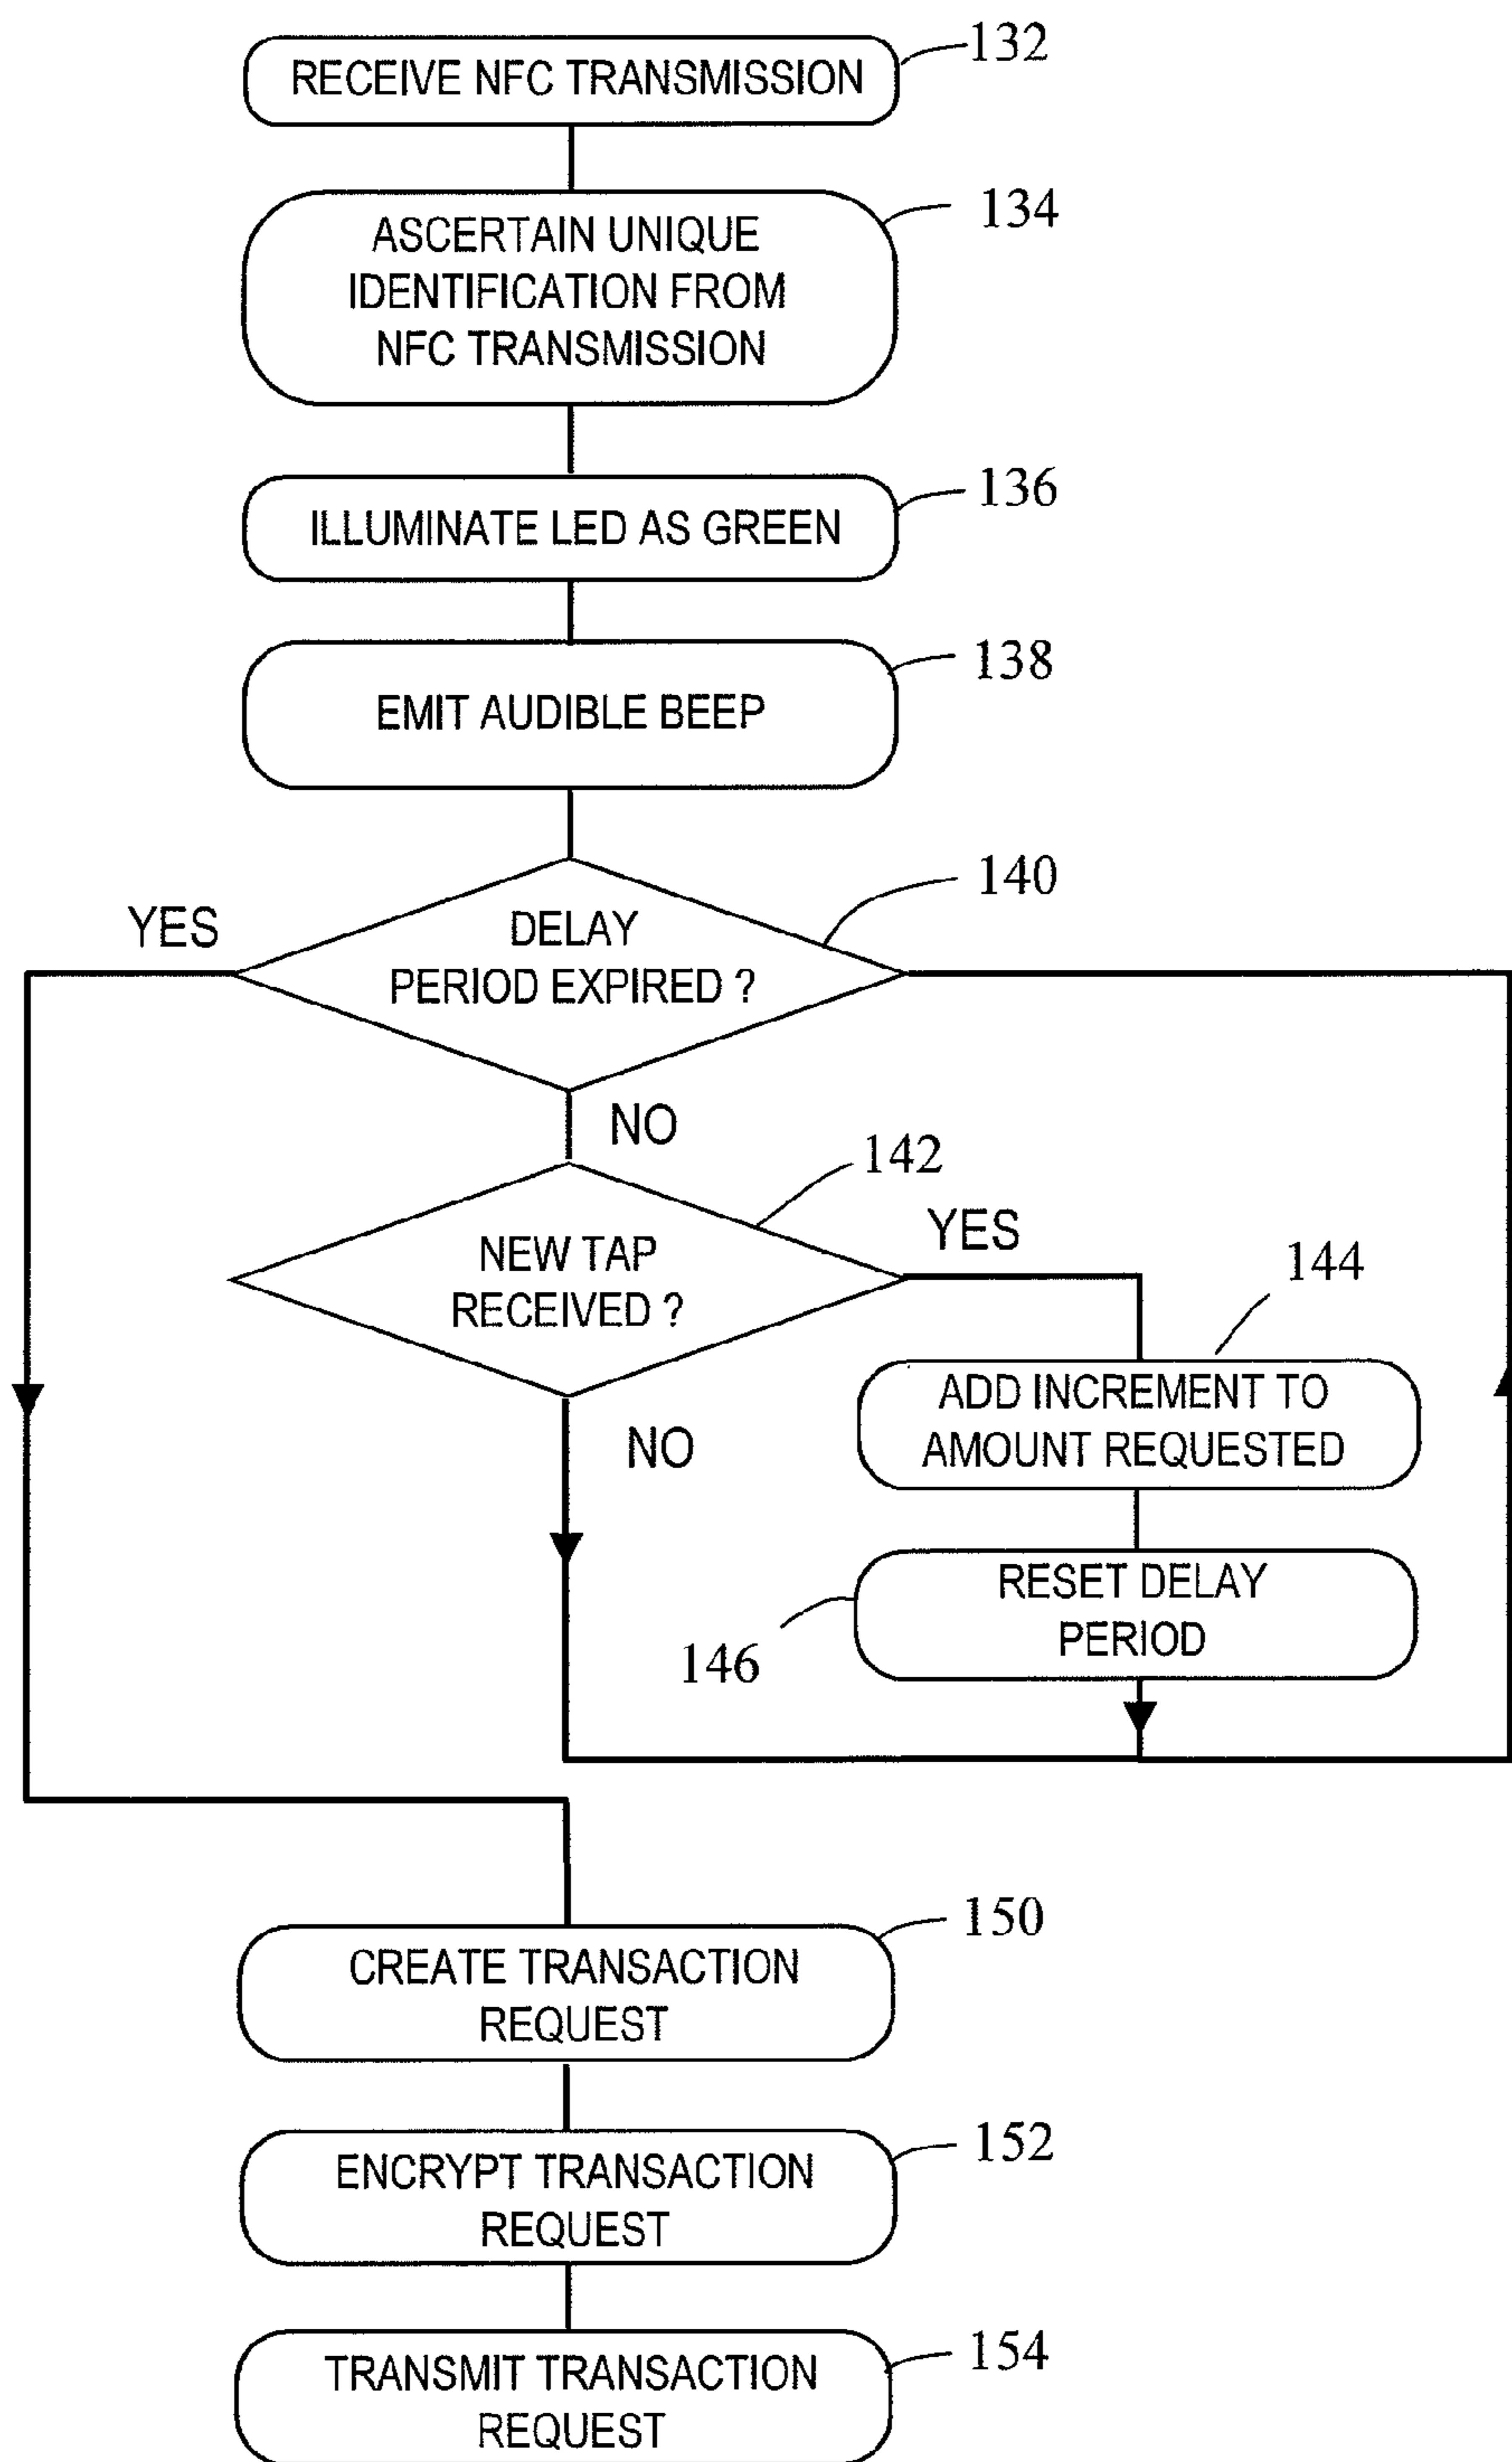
RECEIVE NFC TRANSMISSION
132

ASCERTAIN UNIQUE IDENTIFICATION FROM NFC TRANSMISSION
134

ILLUMINATE LED AS GREEN
136

EMIT AUDIBLE BEEP
138

140
YES
DELAY PERIOD EXPIRED ?
NO

142
NEW TAP RECEIVED ?
YES
NO

144
ADD INCREMENT TO AMOUNT REQUESTED

RESET DELAY PERIOD
146

CREATE TRANSACTION REQUEST
150

ENCRYPT TRANSACTION REQUEST
152

TRANSMIT TRANSACTION REQUEST
154